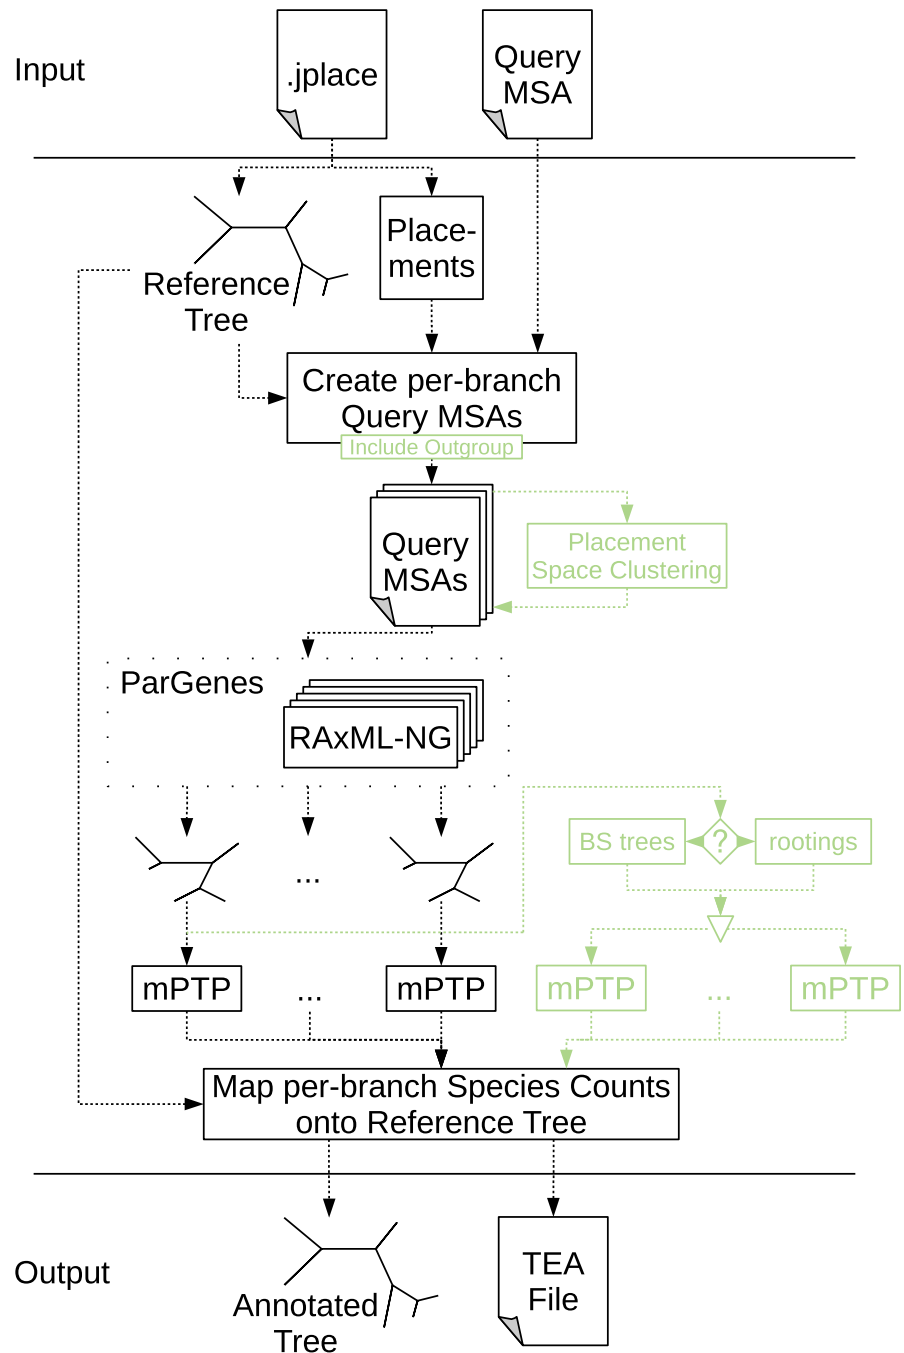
Input

.jplace

Query MSA

Reference Tree

Placements

Create per-branch Query MSAs

Include Outgroup

Query MSAs

Placement Space Clustering

ParGenes

RAxML-NG

...

BS trees

?

rootings

mPTP

...

mPTP

mPTP

...

mPTP

Map per-branch Species Counts onto Reference Tree

Output

Annotated Tree

TEA File